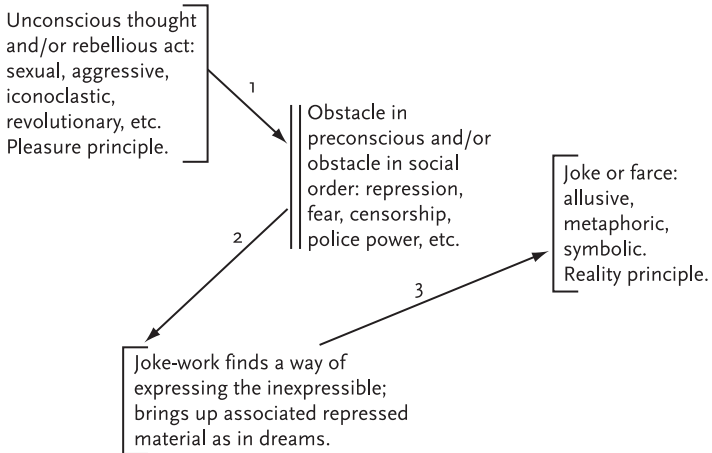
Unconscious thought and/or rebellious act: sexual, aggressive, iconoclastic, revolutionary, etc. Pleasure principle.

1

Obstacle in preconscious and/or obstacle in social order: repression, fear, censorship, police power, etc.

2

Joke or farce: allusive, metaphoric, symbolic. Reality principle.

3

Joke-work finds a way of expressing the inexpressible; brings up associated repressed material as in dreams.